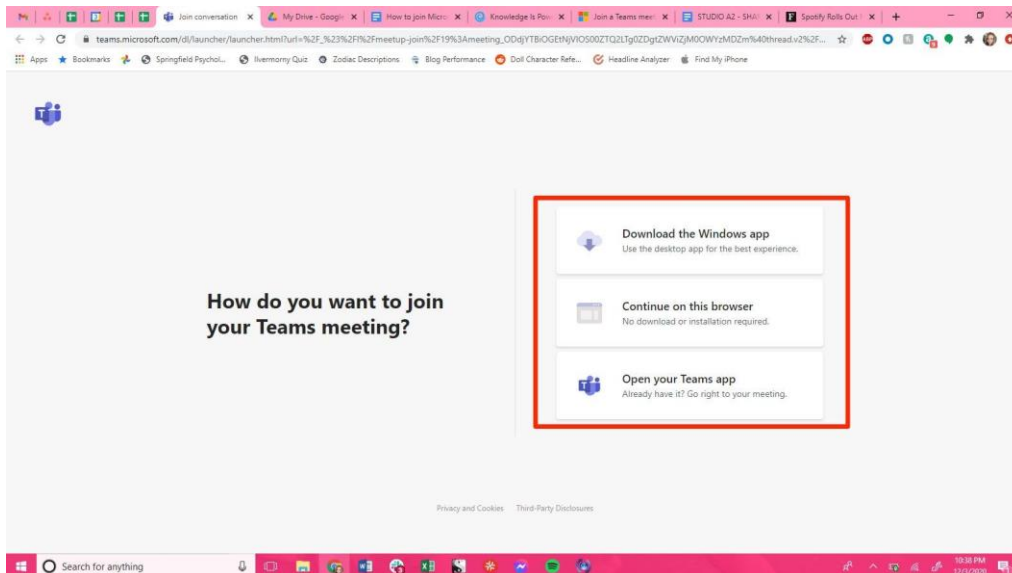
Join conversation ×
My Drive - Google ×
How to join Micro ×
Knowledge Is Pow ×
Join a Teams mee ×
STUDIO A2 - SHA ×
Spotify Rolls Out ×
+

teams.microsoft.com/dl/launcher/launcher.html?url=%2F_%23%2Fl%2Fmeetup-join%2F19%3Ameeting_ODdjYTBiOGEtNjVlOS00ZTQ2LTg0ZDgtZWViZjM0OWYzMDZm%40thread.v2%2F...

Apps Bookmarks Springfield Psychol... Ivermorny Quiz Zodiac Descriptions Blog Performance Doll Character Refe... Headline Analyzer Find My iPhone

How do you want to join your Teams meeting?

Download the Windows app
Use the desktop app for the best experience.

Continue on this browser
No download or installation required.

Open your Teams app
Already have it? Go right to your meeting.

Privacy and Cookies Third-Party Disclosures

Search for anything

10:38 PM
12/3/2020